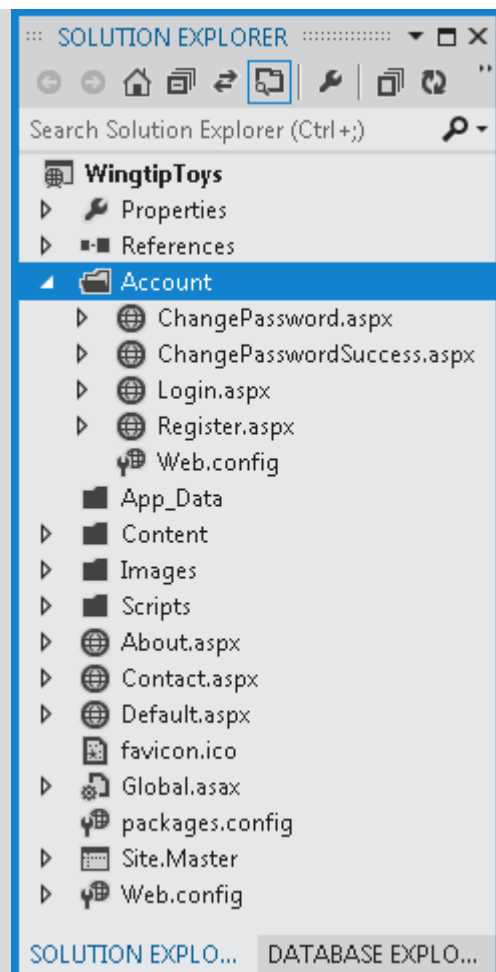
SOLUTION EXPLORER

Search Solution Explorer (Ctrl+;)

WingtipToys
Properties
References
Account
ChangePassword.aspx
ChangePasswordSuccess.aspx
Login.aspx
Register.aspx
Web.config
App_Data
Content
Images
Scripts
About.aspx
Contact.aspx
Default.aspx
favicon.ico
Global.asax
packages.config
Site.Master
Web.config

SOLUTION EXPLO... DATABASE EXPLO...